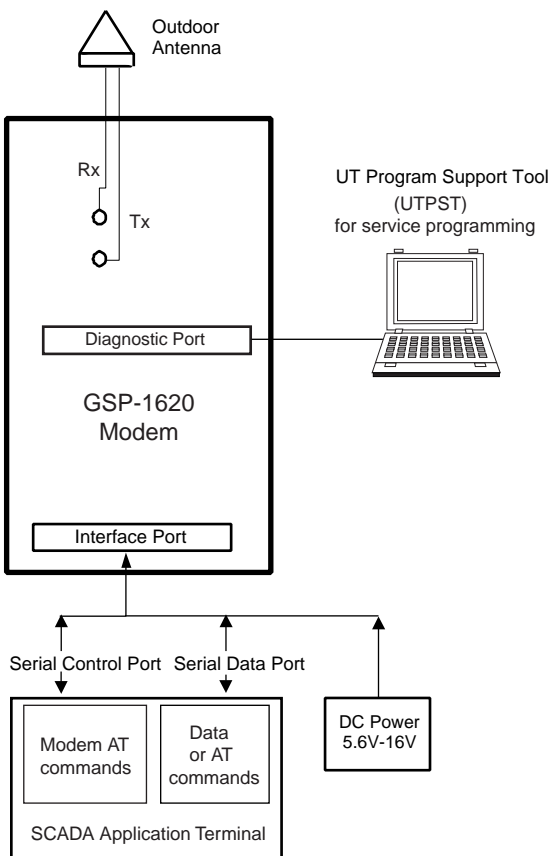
Outdoor Antenna

Rx

Tx

UT Program Support Tool (UTPST) for service programming

Diagnostic Port

GSP-1620 Modem

Interface Port

Serial Control Port

Serial Data Port

Modem AT commands

Data or AT commands

SCADA Application Terminal

DC Power 5.6V-16V